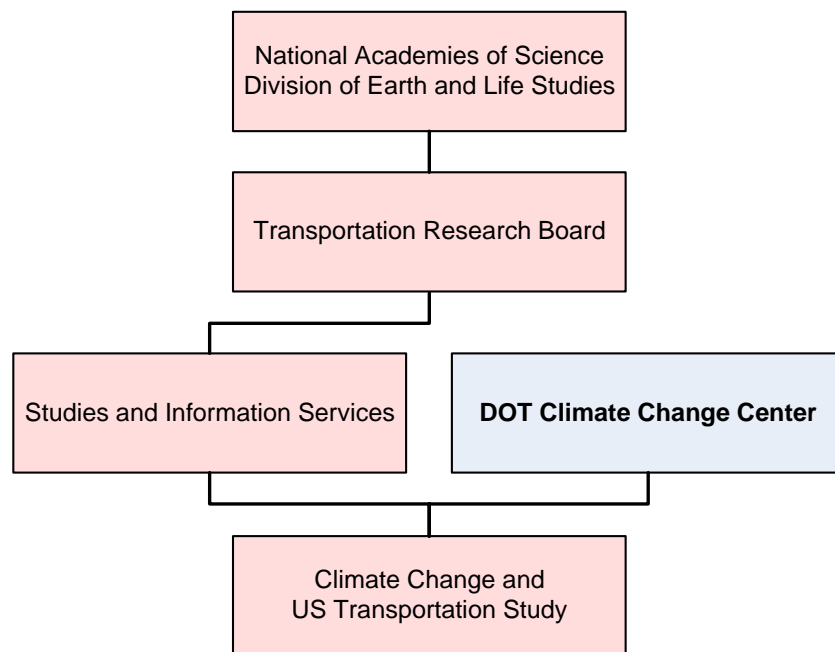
National Academies of Science
Division of Earth and Life Studies

Transportation Research Board

Studies and Information Services

DOT Climate Change Center

Climate Change and
US Transportation Study